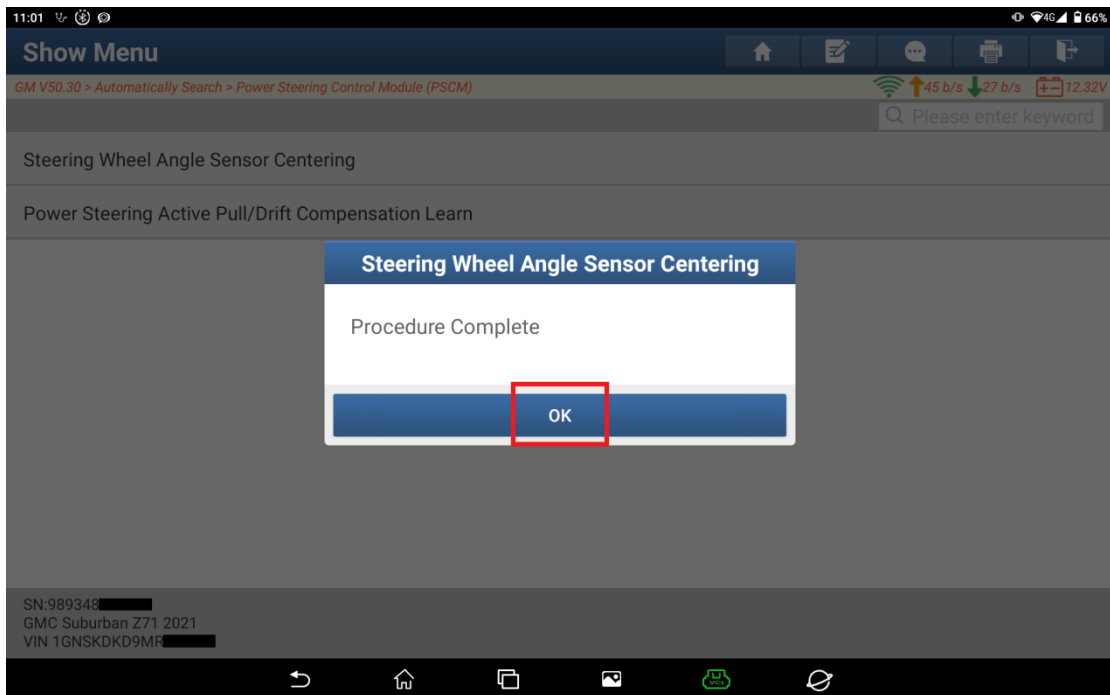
11:01

4G 66%

Show Menu

GM V50.30 > Automatically Search > Power Steering Control Module (PSCM)

45 b/s 27 b/s 12.32V

Please enter keyword

Steering Wheel Angle Sensor Centering

Power Steering Active Pull/Drift Compensation Learn

Steering Wheel Angle Sensor Centering

Procedure Complete

OK

SN:989348
GMC Suburban Z71 2021
VIN 1GNSKDKD9MR

VCI